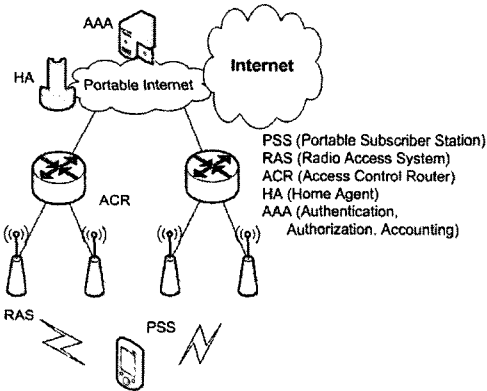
AAA

Internet

HA

Portable Internet

PSS (Portable Subscriber Station)
RAS (Radio Access System)
ACR (Access Control Router)
HA (Home Agent)
AAA (Authentication, Authorization. Accounting)

ACR

RAS

PSS